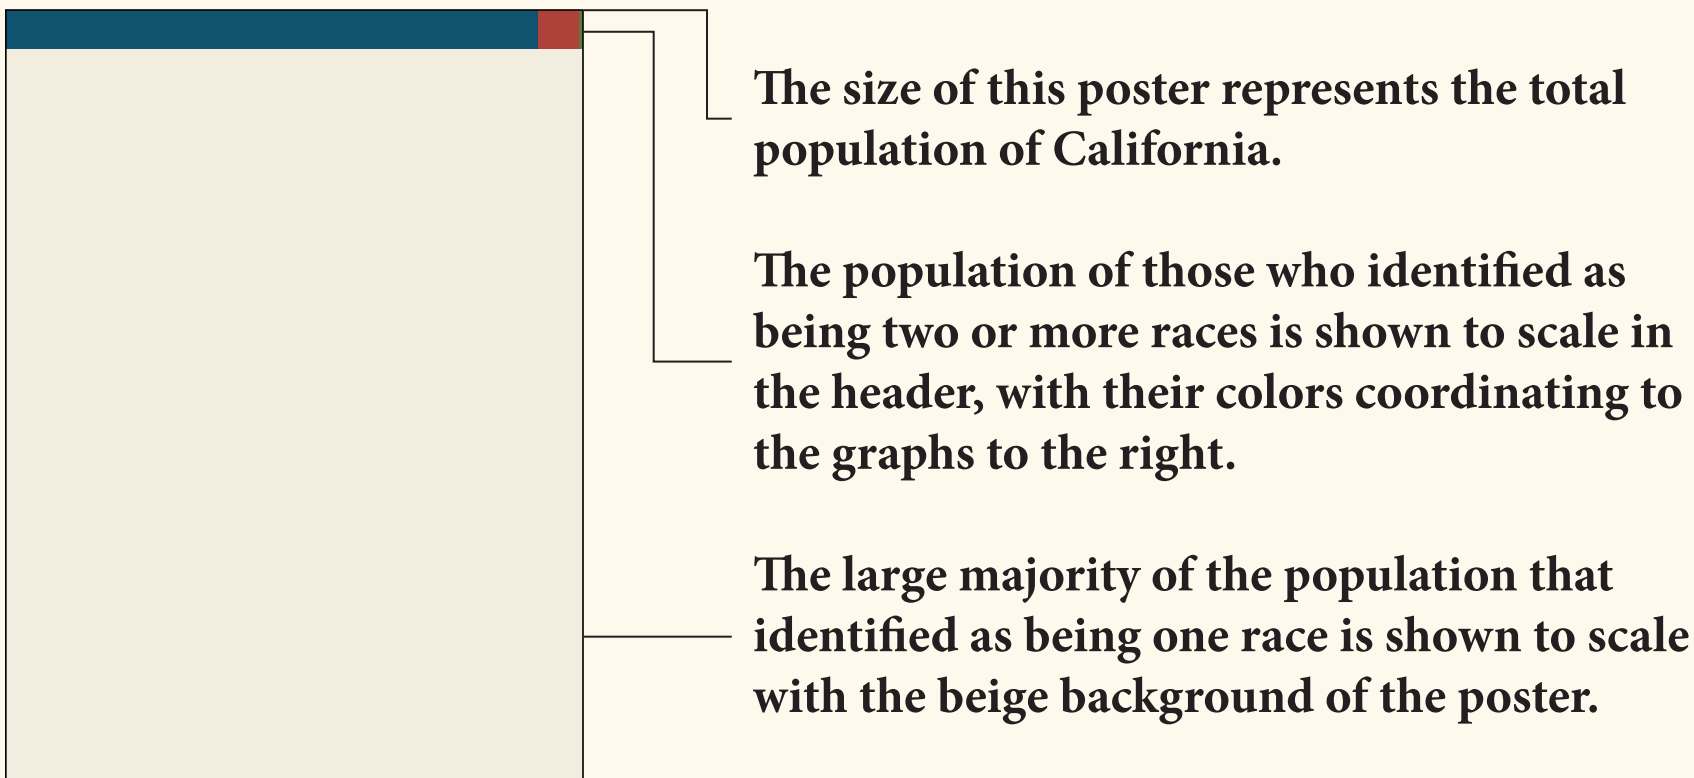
The size of this poster represents the total population of California.

The population of those who identified as being two or more races is shown to scale in the header, with their colors coordinating to the graphs to the right.

The large majority of the population that identified as being one race is shown to scale with the beige background of the poster.